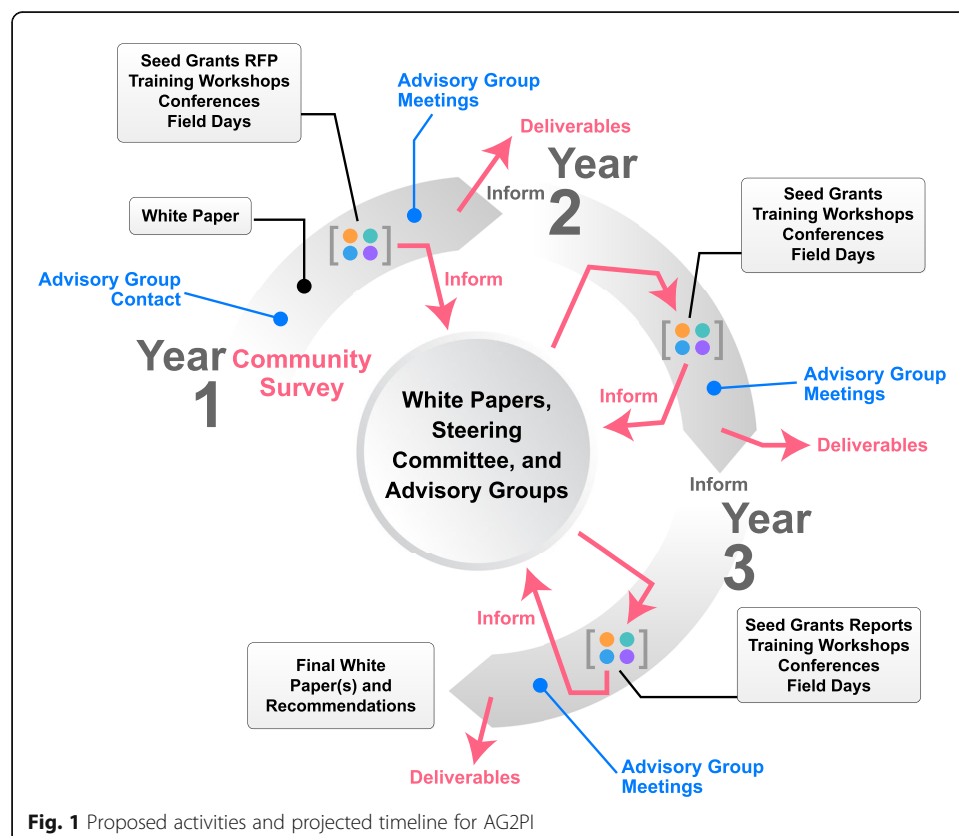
Seed Grants RFP
Training Workshops
Conferences
Field Days

Advisory Group Meetings

Deliverables

Year 2

Inform

White Paper

Advisory Group Contact

Inform

Seed Grants
Training Workshops
Conferences
Field Days

Year 1

Community Survey

White Papers, Steering Committee, and Advisory Groups

Inform

Advisory Group Meetings

Deliverables

Inform

Year 3

Inform

Seed Grants Reports
Training Workshops
Conferences
Field Days

Final White Paper(s) and Recommendations

Deliverables

Advisory Group Meetings

**Fig. 1** Proposed activities and projected timeline for AG2PI